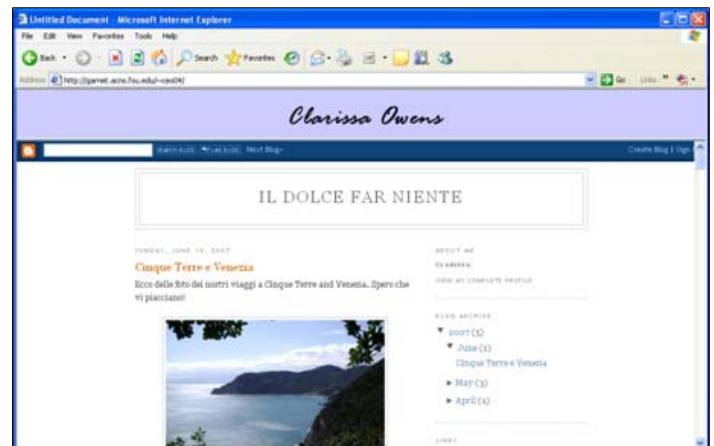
Untitled Document - Microsoft Internet Explorer

File Edit View Favorites Tools Help

Back Search Favorites

Address http://garnet.acns.fsu.edu/~ceo04/

Go Links

Clarissa Owens

SEARCH BLOG FLAG BLOG Next Blog»

Create Blog | Sign

IL DOLCE FAR NIENTE

SUNDAY, JUNE 10, 2007

Cinque Terre e Venezia

Ecco delle foto dei nostri viaggi a Cinque Terre and Venezia. Spero che vi piacciano!

ABOUT ME

CLARISSA

VIEW MY COMPLETE PROFILE

BLOG ARCHIVE

▼ 2007 (5)

▼ June (1)

Cinque Terre e Venezia

► May (3)

► April (1)

LINKS